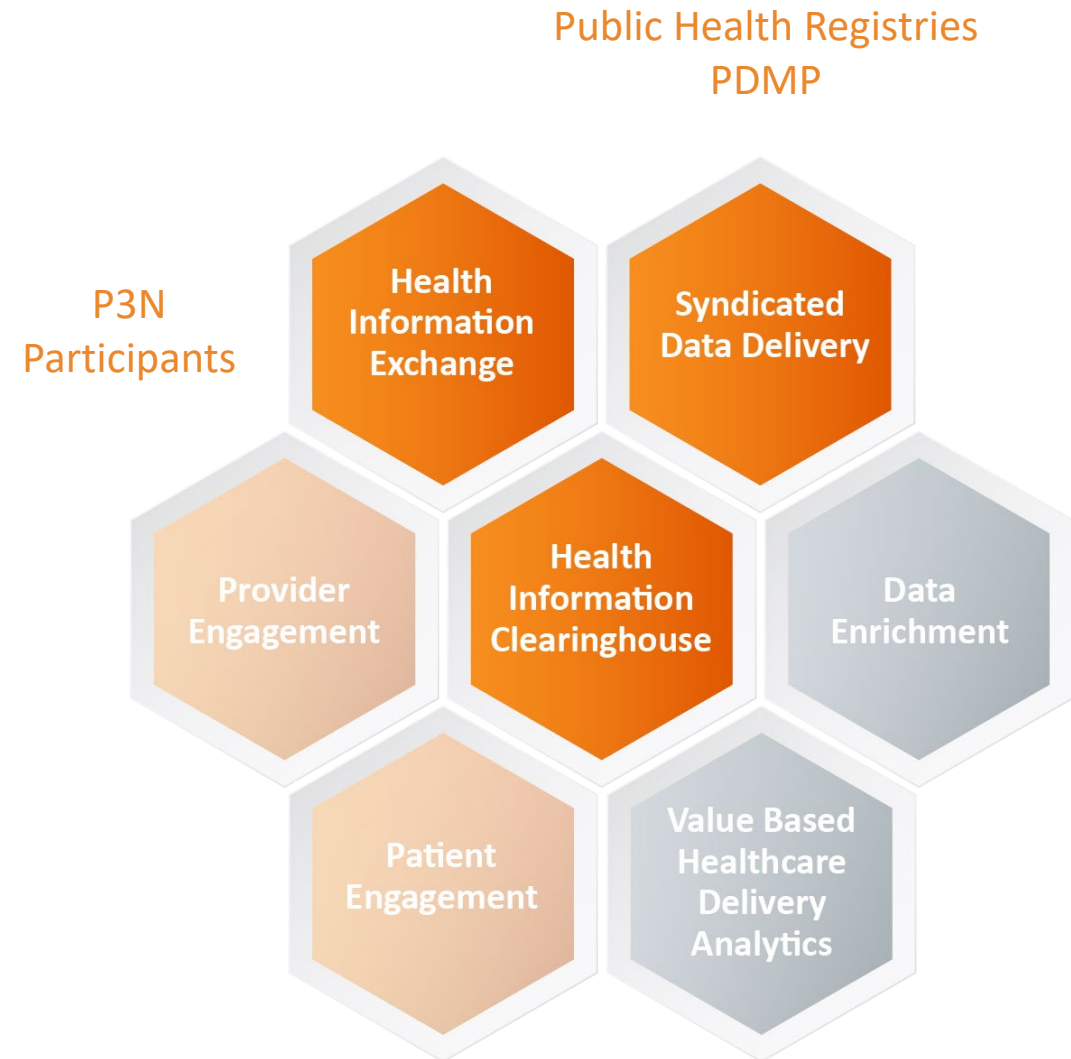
Public Health Registries
PDMP

P3N
Participants

Health Information Exchange

Syndicated Data Delivery

Provider Engagement

Health Information Clearinghouse

Data Enrichment

Patient Engagement

Value Based Healthcare Delivery Analytics